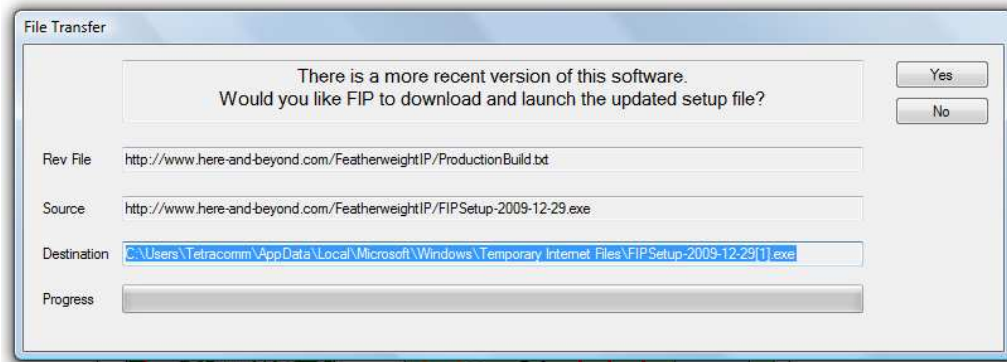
File Transfer

There is a more recent version of this software.
Would you like FIP to download and launch the updated setup file?

Yes

No

Rev File http://www.here-and-beyond.com/FeatherweightIP/ProductionBuild.txt

Source http://www.here-and-beyond.com/FeatherweightIP/FIPSetup-2009-12-29.exe

Destination C:\Users\Tetracomm\AppData\Local\Microsoft\Windows\Temporary Internet Files\FIPSetup-2009-12-29[1].exe

Progress